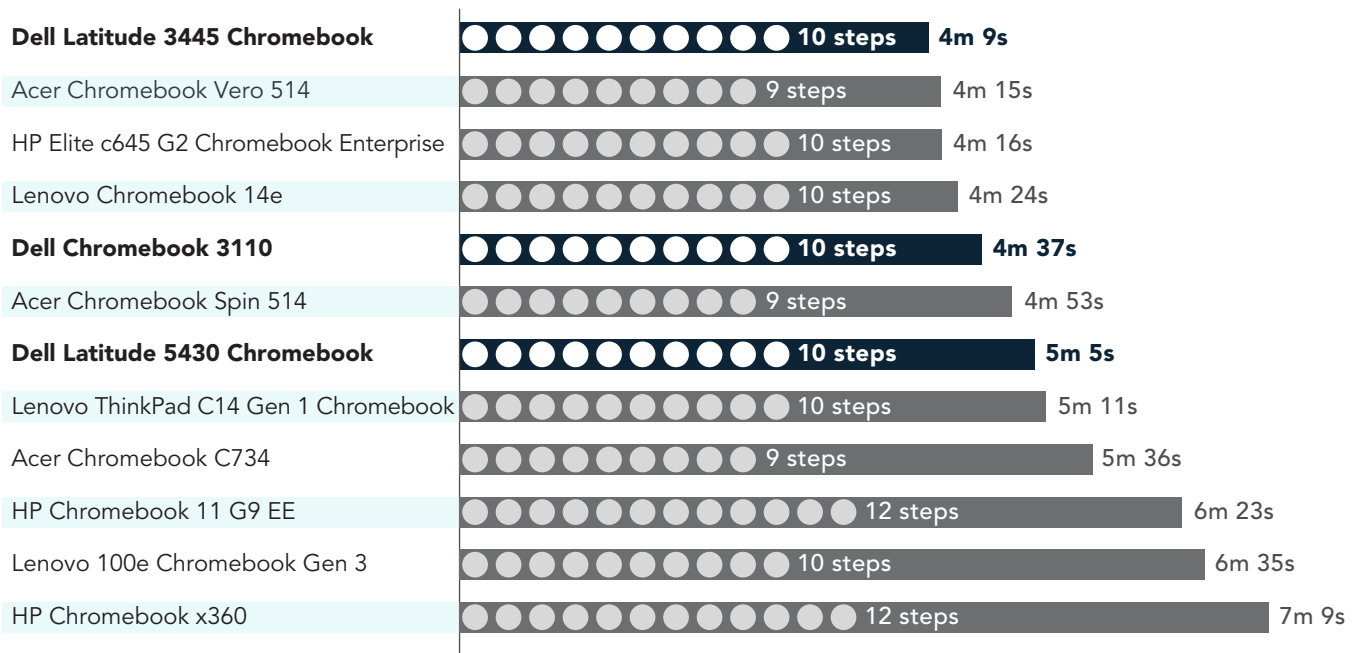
| Device | Steps | Time |
|---|---|---|
| Dell Latitude 3445 Chromebook | 10 steps | 4m 9s |
| Acer Chromebook Vero 514 | 9 steps | 4m 15s |
| HP Elite c645 G2 Chromebook Enterprise | 10 steps | 4m 16s |
| Lenovo Chromebook 14e | 10 steps | 4m 24s |
| Dell Chromebook 3110 | 10 steps | 4m 37s |
| Acer Chromebook Spin 514 | 9 steps | 4m 53s |
| Dell Latitude 5430 Chromebook | 10 steps | 5m 5s |
| Lenovo ThinkPad C14 Gen 1 Chromebook | 10 steps | 5m 11s |
| Acer Chromebook C734 | 9 steps | 5m 36s |
| HP Chromebook 11 G9 EE | 12 steps | 6m 23s |
| Lenovo 100e Chromebook Gen 3 | 10 steps | 6m 35s |
| HP Chromebook x360 | 12 steps | 7m 9s |